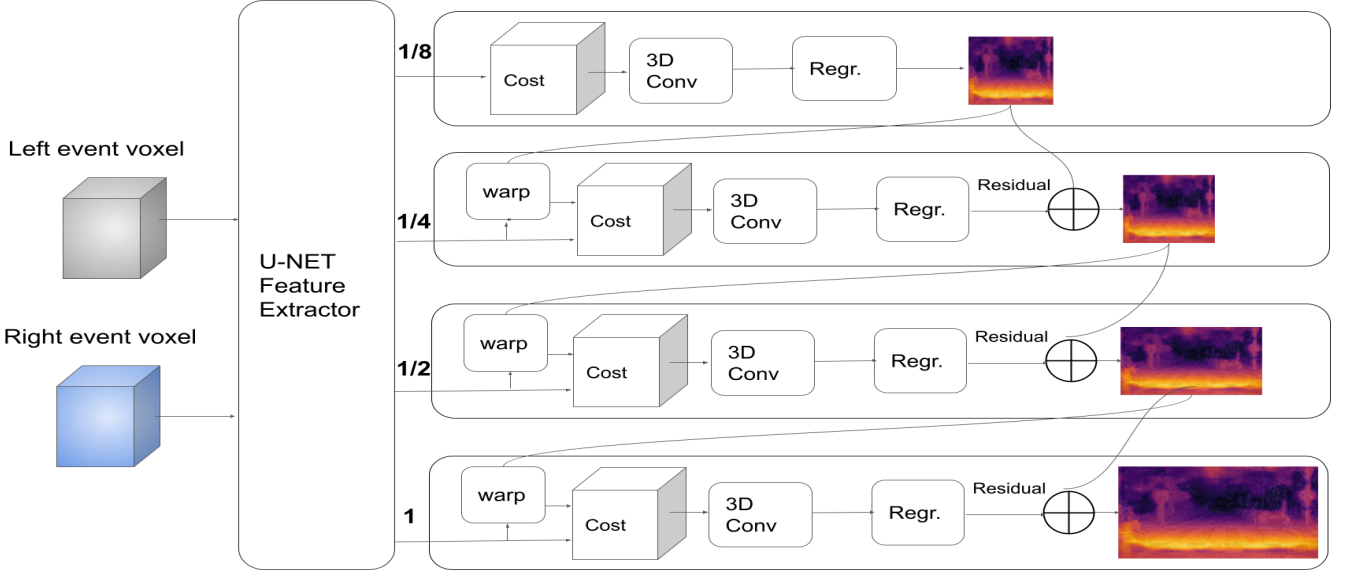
Left event voxel

Right event voxel

U-NET Feature Extractor

1/8

Cost

3D Conv

Regr.

1/4

warp

Cost

3D Conv

Regr.

Residual

1/2

warp

Cost

3D Conv

Regr.

Residual

1

warp

Cost

3D Conv

Regr.

Residual